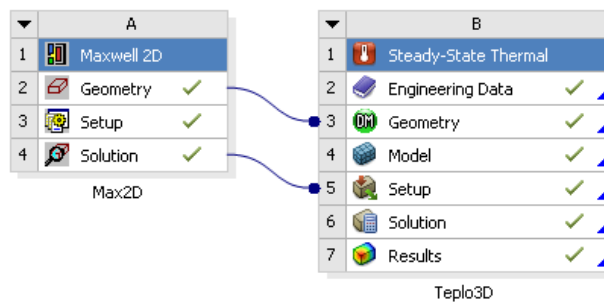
| ▼ | A |  |
|---|---|---|
| 1 | Maxwell 2D |  |
| 2 | Geometry | ✓ |
| 3 | Setup | ✓ |
| 4 | Solution | ✓ |

Max2D

| ▼ | B |  |
|---|---|---|
| 1 | Steady-State Thermal |  |
| 2 | Engineering Data | ✓ |
| 3 | Geometry | ✓ |
| 4 | Model | ✓ |
| 5 | Setup | ✓ |
| 6 | Solution | ✓ |
| 7 | Results | ✓ |

Teplo3D